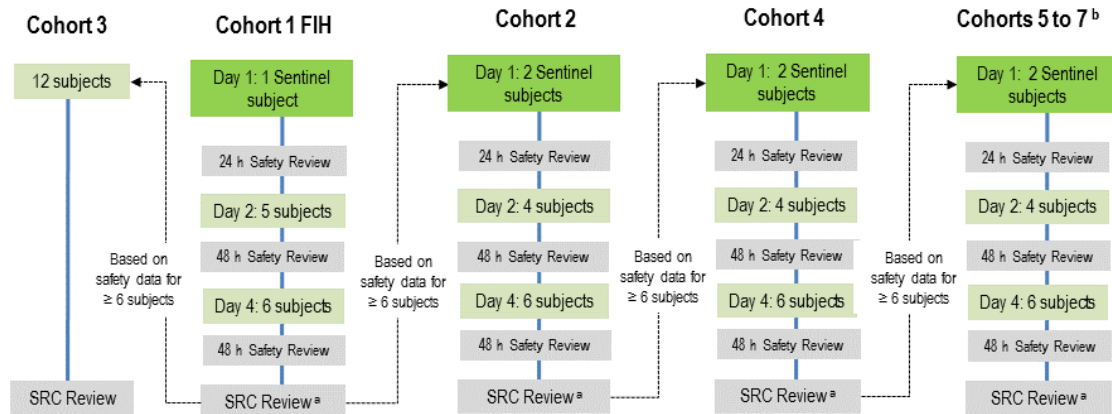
Cohort 3

12 subjects

SRC Review

Cohort 1 FIH

Day 1: 1 Sentinel subject

24 h Safety Review

Day 2: 5 subjects

48 h Safety Review

Day 4: 6 subjects

48 h Safety Review

SRC Review $^{a}$

Based on safety data for ≥ 6 subjects

Cohort 2

Day 1: 2 Sentinel subjects

24 h Safety Review

Day 2: 4 subjects

48 h Safety Review

Day 4: 6 subjects

48 h Safety Review

SRC Review $^{a}$

Based on safety data for ≥ 6 subjects

Cohort 4

Day 1: 2 Sentinel subjects

24 h Safety Review

Day 2: 4 subjects

48 h Safety Review

Day 4: 6 subjects

48 h Safety Review

SRC Review $^{a}$

Based on safety data for ≥ 6 subjects

Based on safety data for ≥ 6 subjects

Cohorts 5 to 7 $^{b}$

Day 1: 2 Sentinel subjects

24 h Safety Review

Day 2: 4 subjects

48 h Safety Review

Day 4: 6 subjects

48 h Safety Review

SRC Review $^{a}$